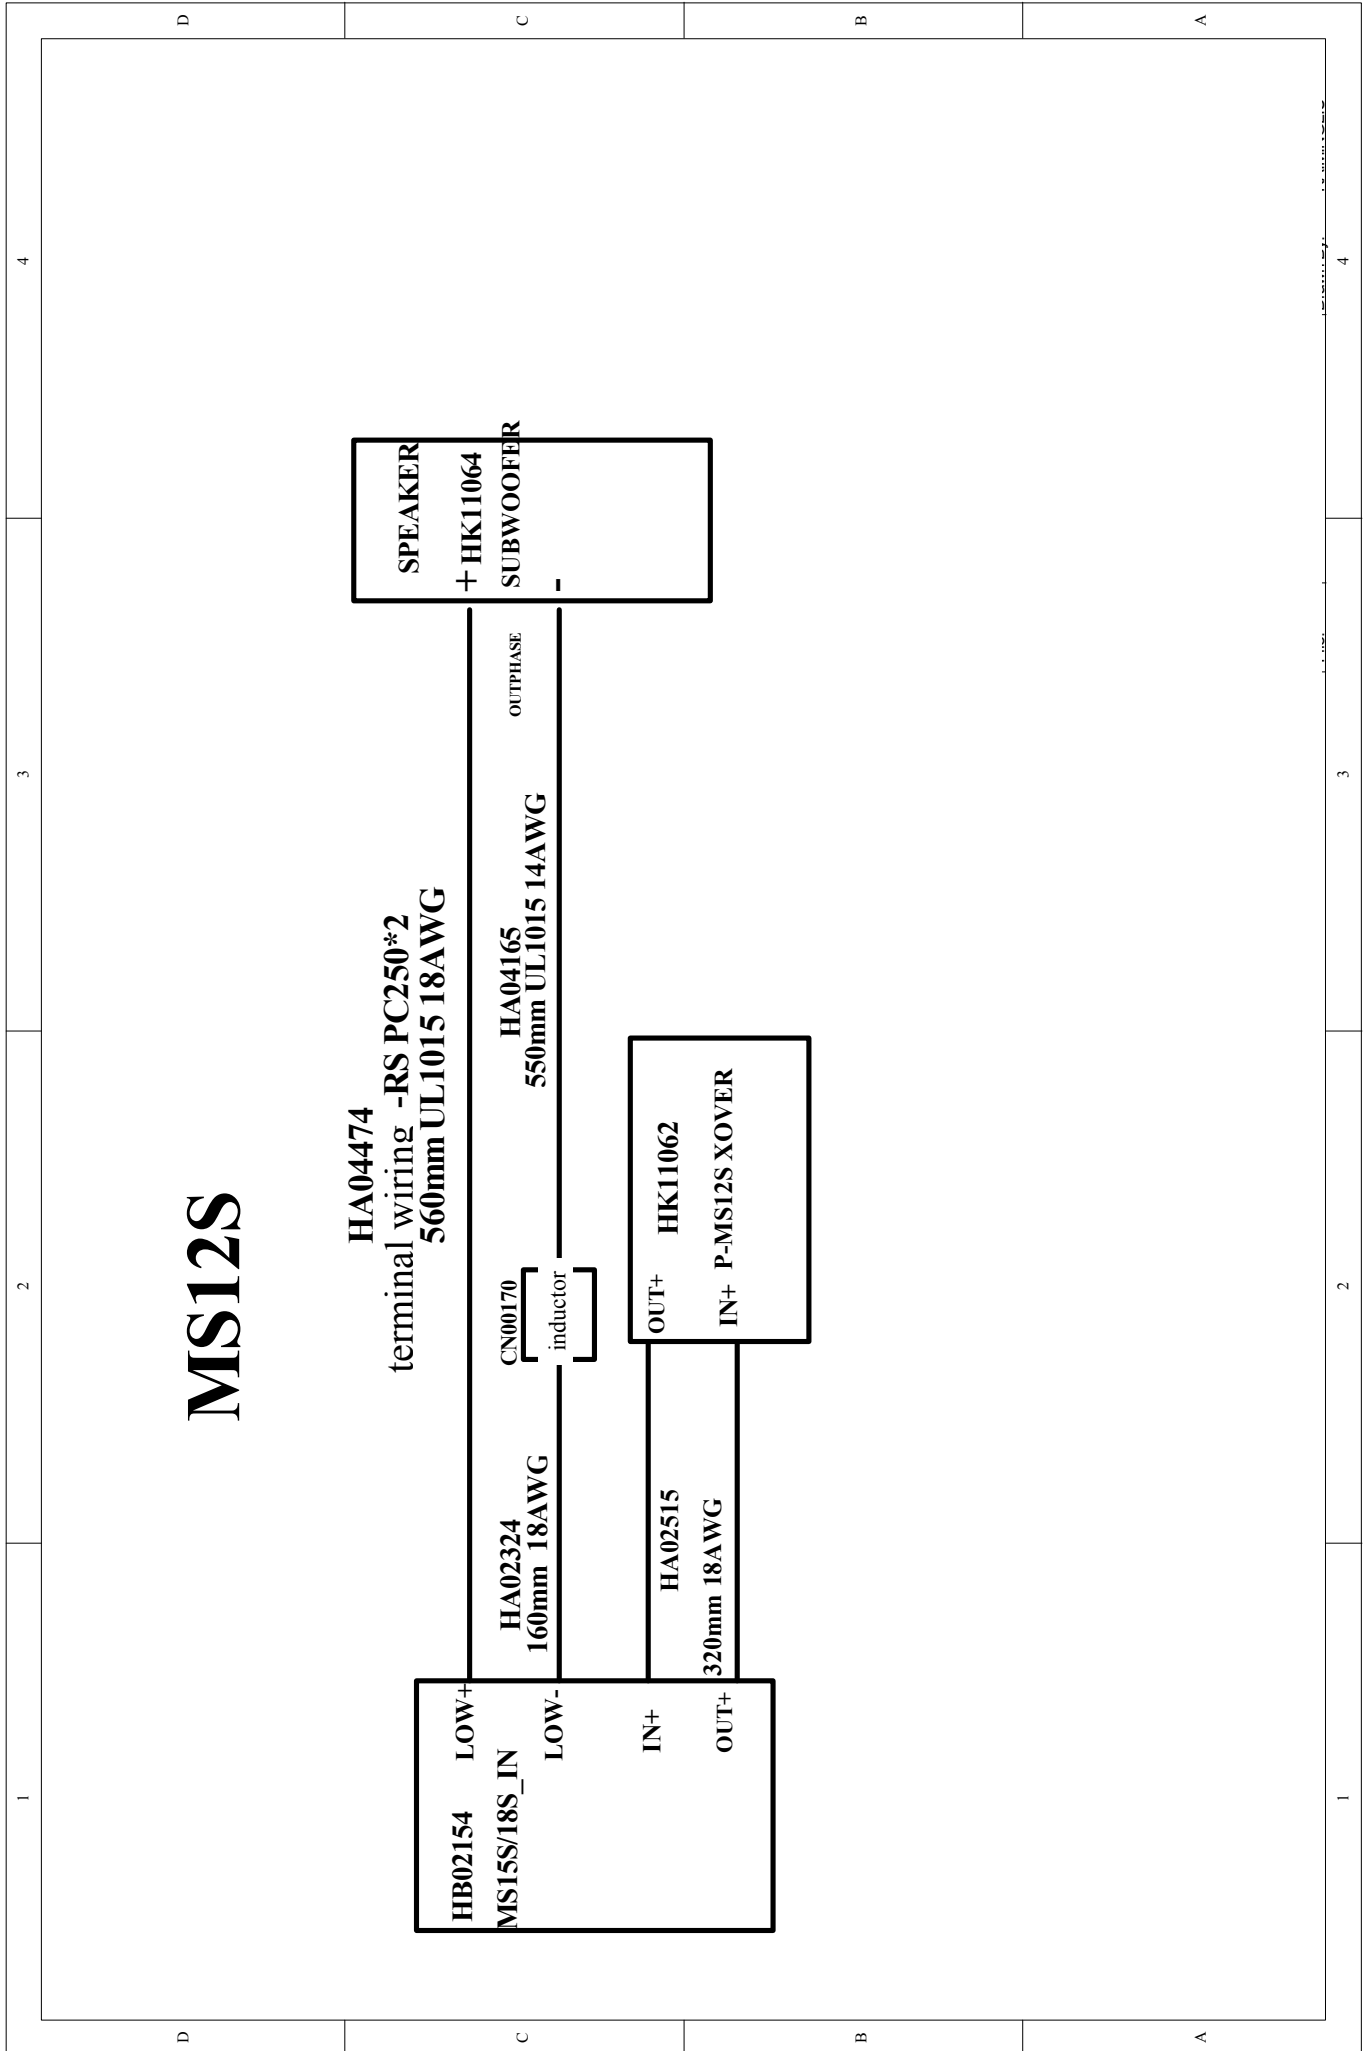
D C B A

4 3 2 1

MS12S

HA04474
terminal wiring -RS PC250*2
560mm UL1015 18AWG

SPEAKER
+ HK11064
SUBWOOFER
-

OUTPHASE

HA04165
550mm UL1015 14AWG

CN00170
inductor

OUT+ HK11062
IN+ P-MS12S XOVER

HA02324
160mm 18AWG

HA02515
320mm 18AWG

HB02154
MS15S/18S_IN
LOW+
LOW-
IN+
OUT+

D C B A

4 3 2 1